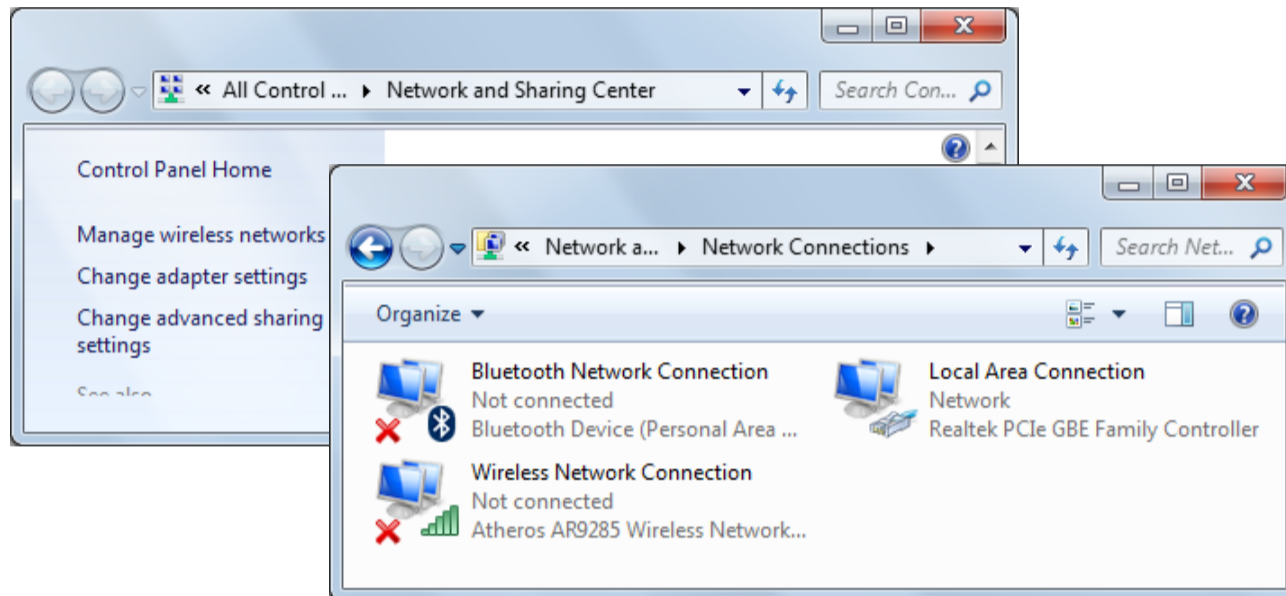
« All Control ... ▸ Network and Sharing Center

Search Con...

Control Panel Home

Manage wireless networks

Change adapter settings

Change advanced sharing settings

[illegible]

« Network a... ▸ Network Connections ▸

Search Net...

Organize ▾

Bluetooth Network Connection
Not connected
Bluetooth Device (Personal Area ...

Local Area Connection
Network
Realtek PCIe GBE Family Controller

Wireless Network Connection
Not connected
Atheros AR9285 Wireless Network...